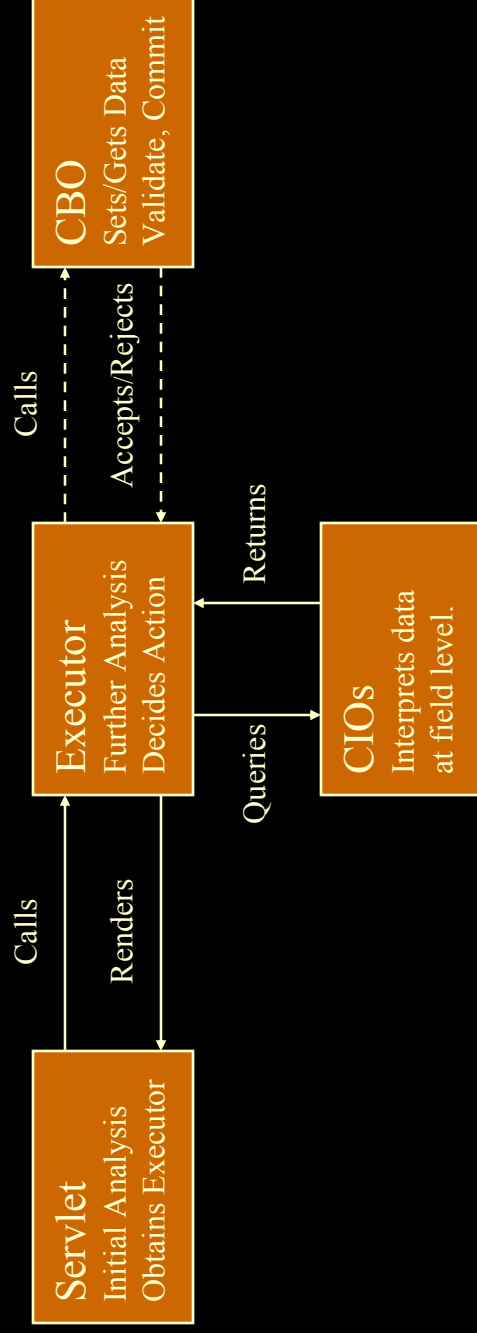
Servlet
Initial Analysis
Obtains Executor

Calls

Renders

Executor
Further Analysis
Decides Action

Queries

Returns

CIOs
Interprets data
at field level.

Calls

Accepts/Rejects

CBO
Sets/Gets Data
Validate, Commit